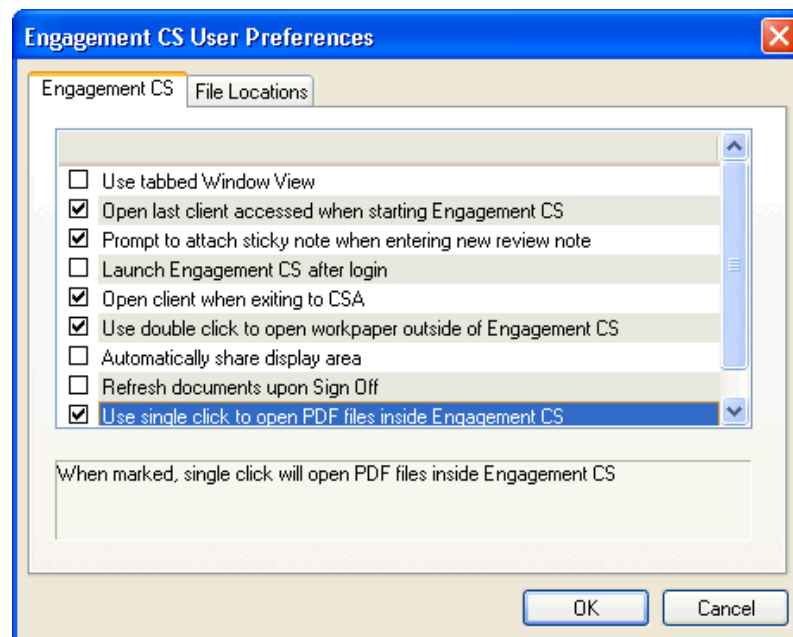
Engagement CS User Preferences

Engagement CS | File Locations

☐ Use tabbed Window View
☑ Open last client accessed when starting Engagement CS
☑ Prompt to attach sticky note when entering new review note
☐ Launch Engagement CS after login
☑ Open client when exiting to CSA
☑ Use double click to open workpaper outside of Engagement CS
☐ Automatically share display area
☐ Refresh documents upon Sign Off
☑ Use single click to open PDF files inside Engagement CS

When marked, single click will open PDF files inside Engagement CS

OK

Cancel